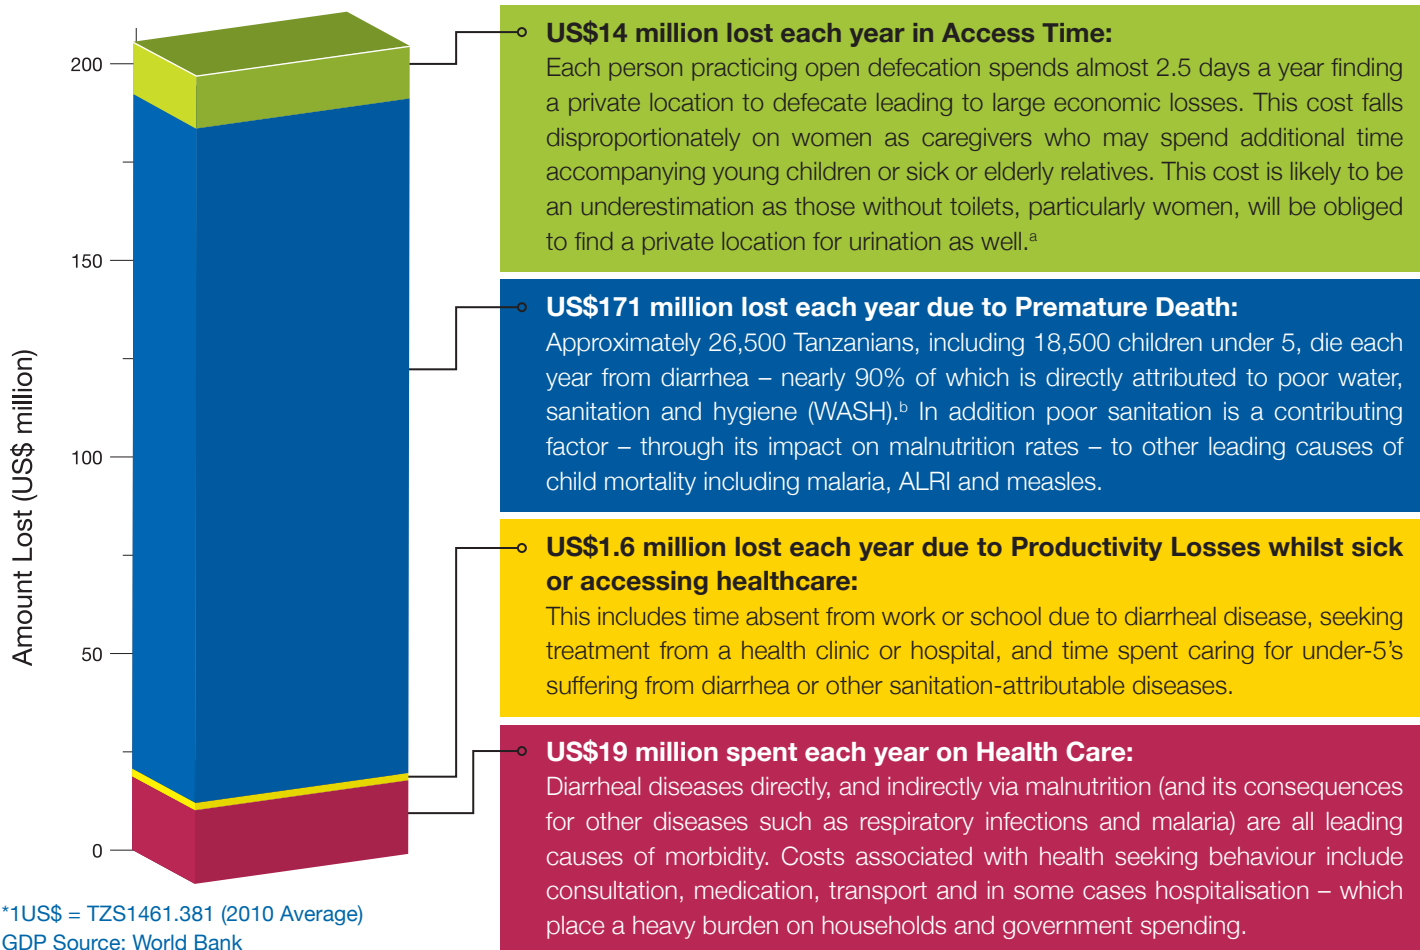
200

150

100

50

0

Amount Lost (US$ million)

*1US$ = TZS1461.381 (2010 Average)
GDP Source: World Bank

US$14 million lost each year in Access Time:
Each person practicing open defecation spends almost 2.5 days a year finding a private location to defecate leading to large economic losses. This cost falls disproportionately on women as caregivers who may spend additional time accompanying young children or sick or elderly relatives. This cost is likely to be an underestimation as those without toilets, particularly women, will be obliged to find a private location for urination as well.$^{a}$

US$171 million lost each year due to Premature Death:
Approximately 26,500 Tanzanians, including 18,500 children under 5, die each year from diarrhea – nearly 90% of which is directly attributed to poor water, sanitation and hygiene (WASH).$^{b}$ In addition poor sanitation is a contributing factor – through its impact on malnutrition rates – to other leading causes of child mortality including malaria, ALRI and measles.

US$1.6 million lost each year due to Productivity Losses whilst sick or accessing healthcare:
This includes time absent from work or school due to diarrheal disease, seeking treatment from a health clinic or hospital, and time spent caring for under-5's suffering from diarrhea or other sanitation-attributable diseases.

US$19 million spent each year on Health Care:
Diarrheal diseases directly, and indirectly via malnutrition (and its consequences for other diseases such as respiratory infections and malaria) are all leading causes of morbidity. Costs associated with health seeking behaviour include consultation, medication, transport and in some cases hospitalisation – which place a heavy burden on households and government spending.